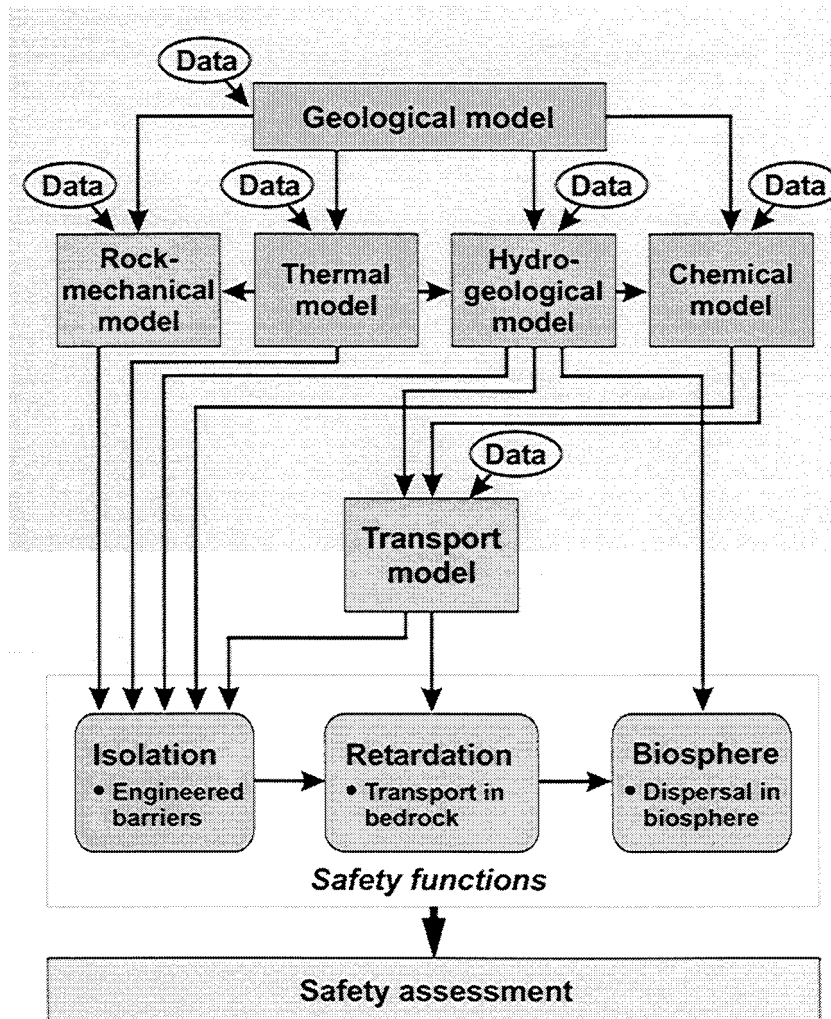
Data

Geological model

Data

Data

Data

Data

Rock-mechanical model

Thermal model

Hydro-geological model

Chemical model

Data

Transport model

Isolation
• Engineered barriers

Retardation
• Transport in bedrock

Biosphere
• Dispersal in biosphere

Safety functions

Safety assessment